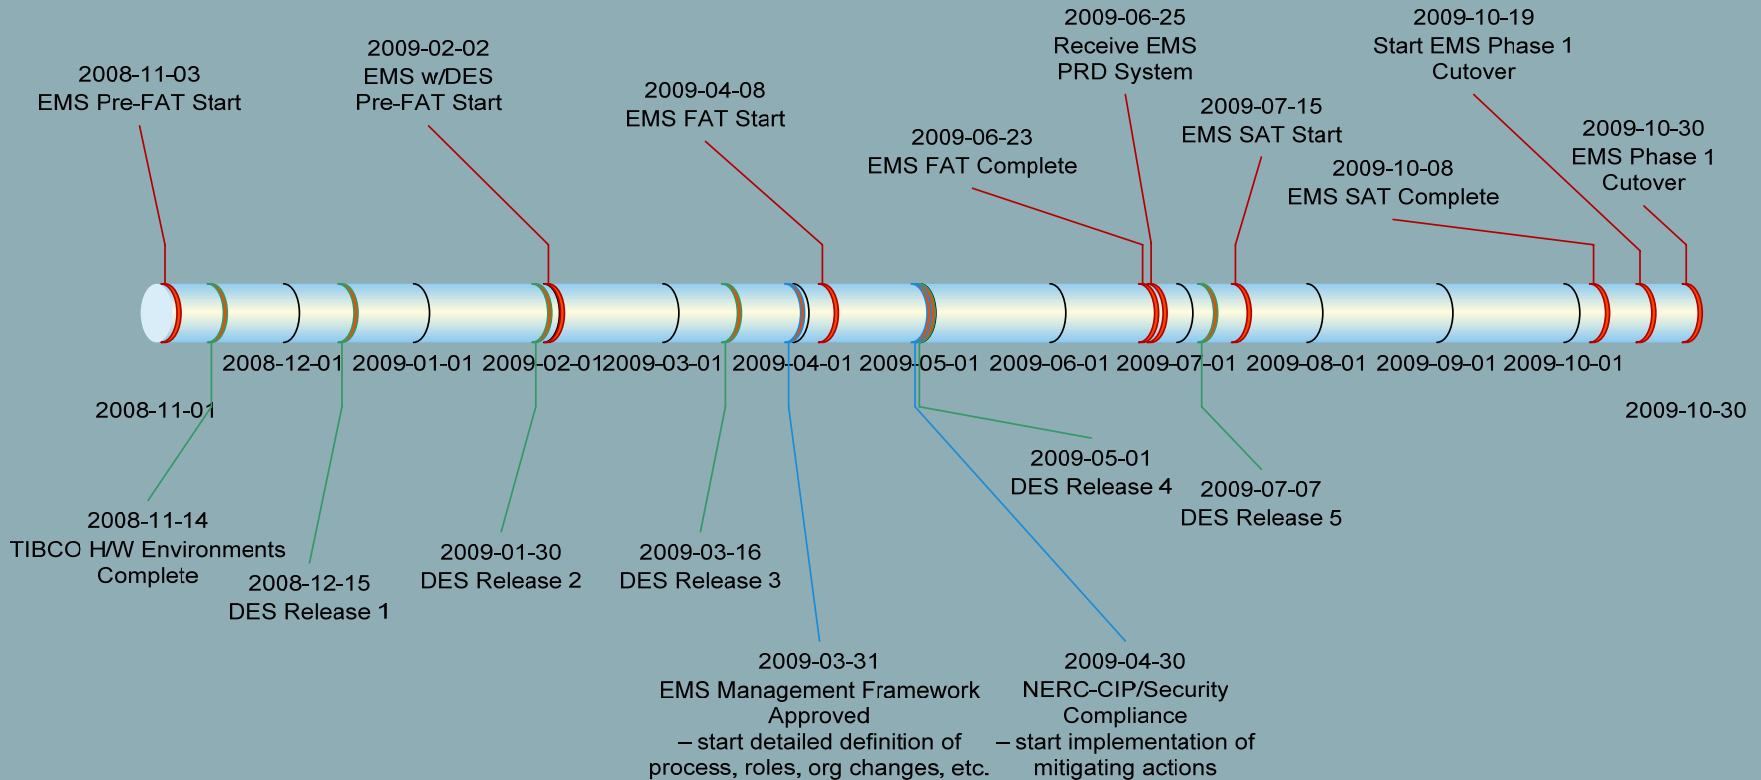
2008-11-03
EMS Pre-FAT Start

2009-02-02
EMS w/DES
Pre-FAT Start

2009-04-08
EMS FAT Start

2009-06-23
EMS FAT Complete

2009-06-25
Receive EMS
PRD System

2009-07-15
EMS SAT Start

2009-10-19
Start EMS Phase 1
Cutover

2009-10-08
EMS SAT Complete

2009-10-30
EMS Phase 1
Cutover

2008-12-01 2009-01-01 2009-02-01 2009-03-01 2009-04-01 2009-05-01 2009-06-01 2009-07-01 2009-08-01 2009-09-01 2009-10-01

2008-11-01

2009-10-30

2009-05-01
DES Release 4

2009-07-07
DES Release 5

2008-11-14
TIBCO H/W Environments
Complete

2008-12-15
DES Release 1

2009-01-30
DES Release 2

2009-03-16
DES Release 3

2009-03-31
EMS Management Framework
Approved
– start detailed definition of
process, roles, org changes, etc.

2009-04-30
NERC-CIP/Security
Compliance
– start implementation of
mitigating actions